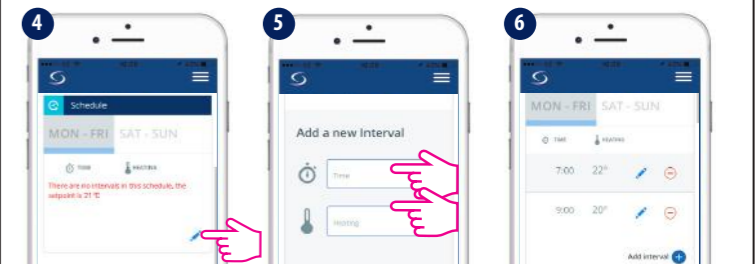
4

Schedule

MON - FRI SAT - SUN

TIME HEATING

There are no intervals in this schedule, the setpoint is 21 ºC

5

Add a new interval

Time

Heating

6

MON - FRI SAT - SUN

TIME HEATING

7:00 22°

9:00 20°

Add interval